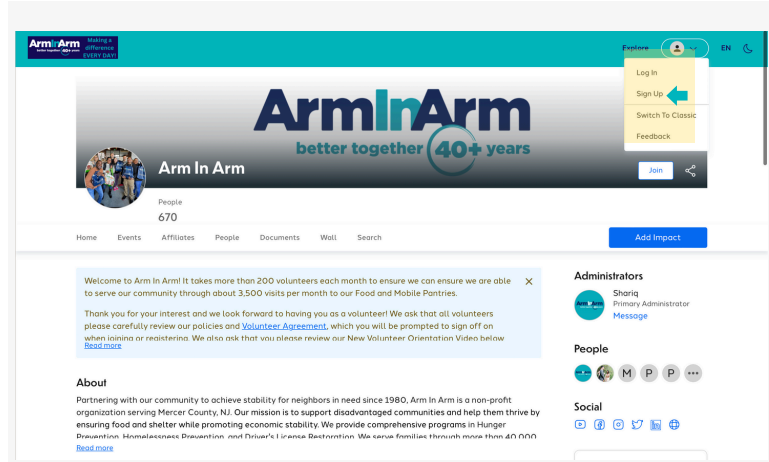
ArmInArm better together 40+ years Making a difference EVERY DAY!

Explore EN

Log In
Sign Up
Switch To Classic
Feedback

ArmInArm
better together 40+ years

Arm In Arm

Join

People
670

Home Events Affiliates People Documents Wall Search

Add Impact

Welcome to Arm In Arm! It takes more than 200 volunteers each month to ensure we can ensure we are able to serve our community through about 3,500 visits per month to our Food and Mobile Pantries.

Thank you for your interest and we look forward to having you as a volunteer! We ask that all volunteers please carefully review our policies and Volunteer Agreement, which you will be prompted to sign off on when joining or registering. We also ask that you please review our New Volunteer Orientation Video below
Read more

×

About

Partnering with our community to achieve stability for neighbors in need since 1980, Arm In Arm is a non-profit organization serving Mercer County, NJ. Our mission is to support disadvantaged communities and help them thrive by ensuring food and shelter while promoting economic stability. We provide comprehensive programs in Hunger Prevention, Homelessness Prevention, and Driver's License Restoration. We serve families through more than 40,000
Read more

Administrators

Shariq
Primary Administrator
Message

People

M P P •••

Social